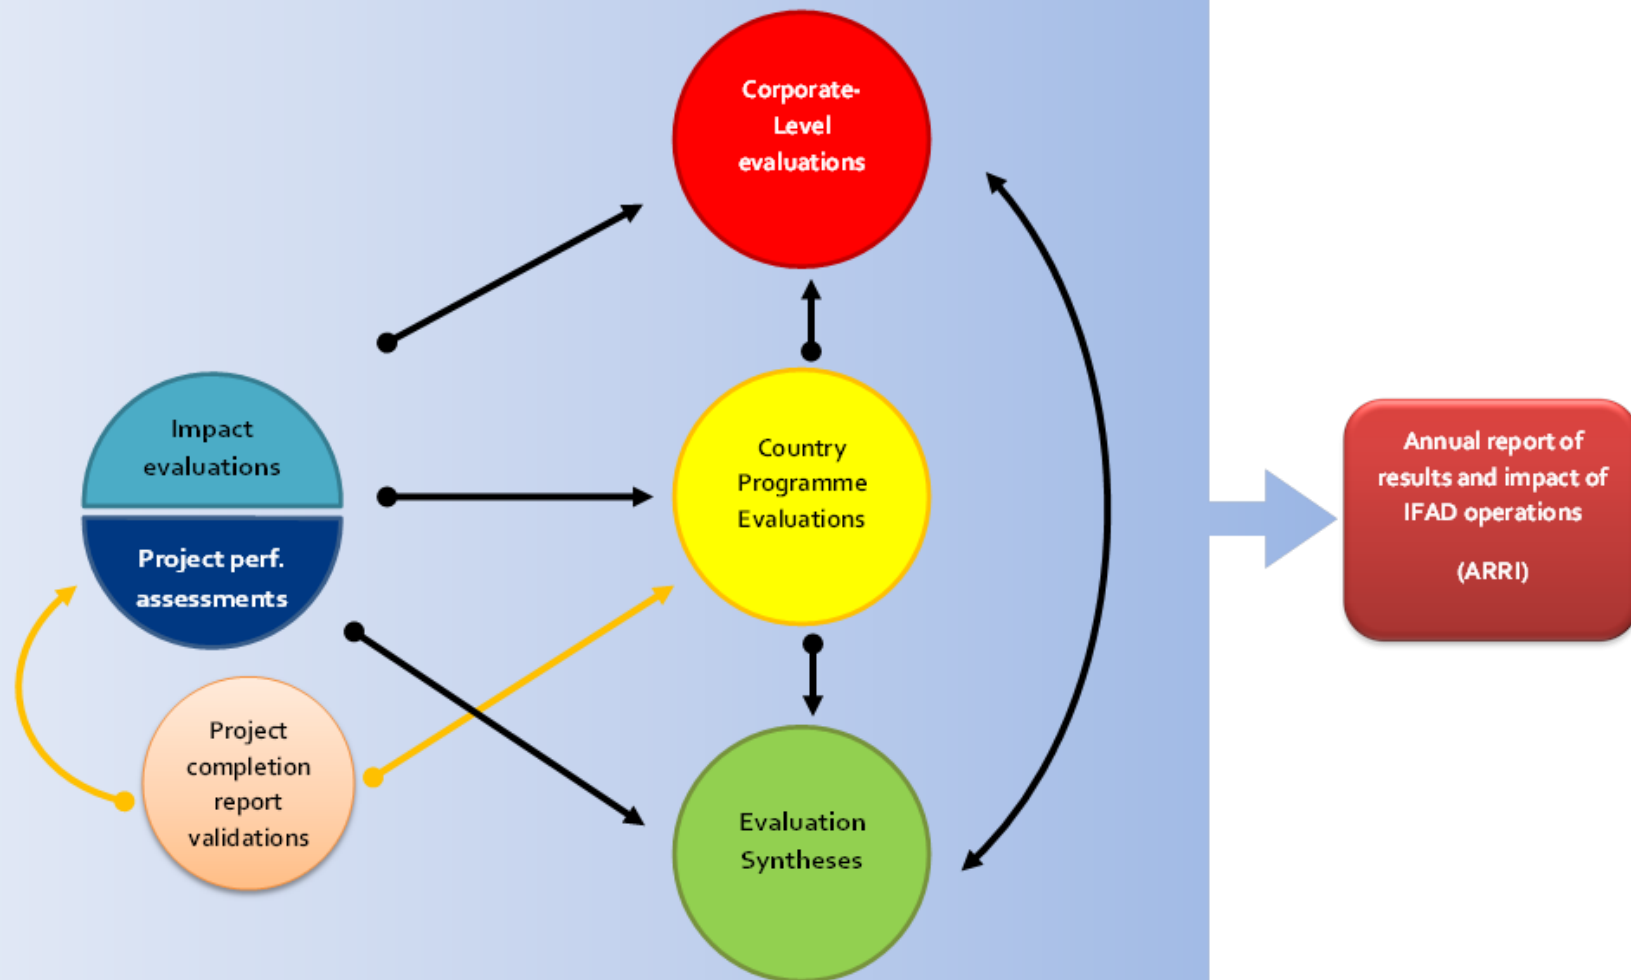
Corporate-Level evaluations

Impact evaluations

Project perf. assessments

Country Programme Evaluations

Project completion report validations

Evaluation Syntheses

Annual report of results and impact of IFAD operations

(ARRI)